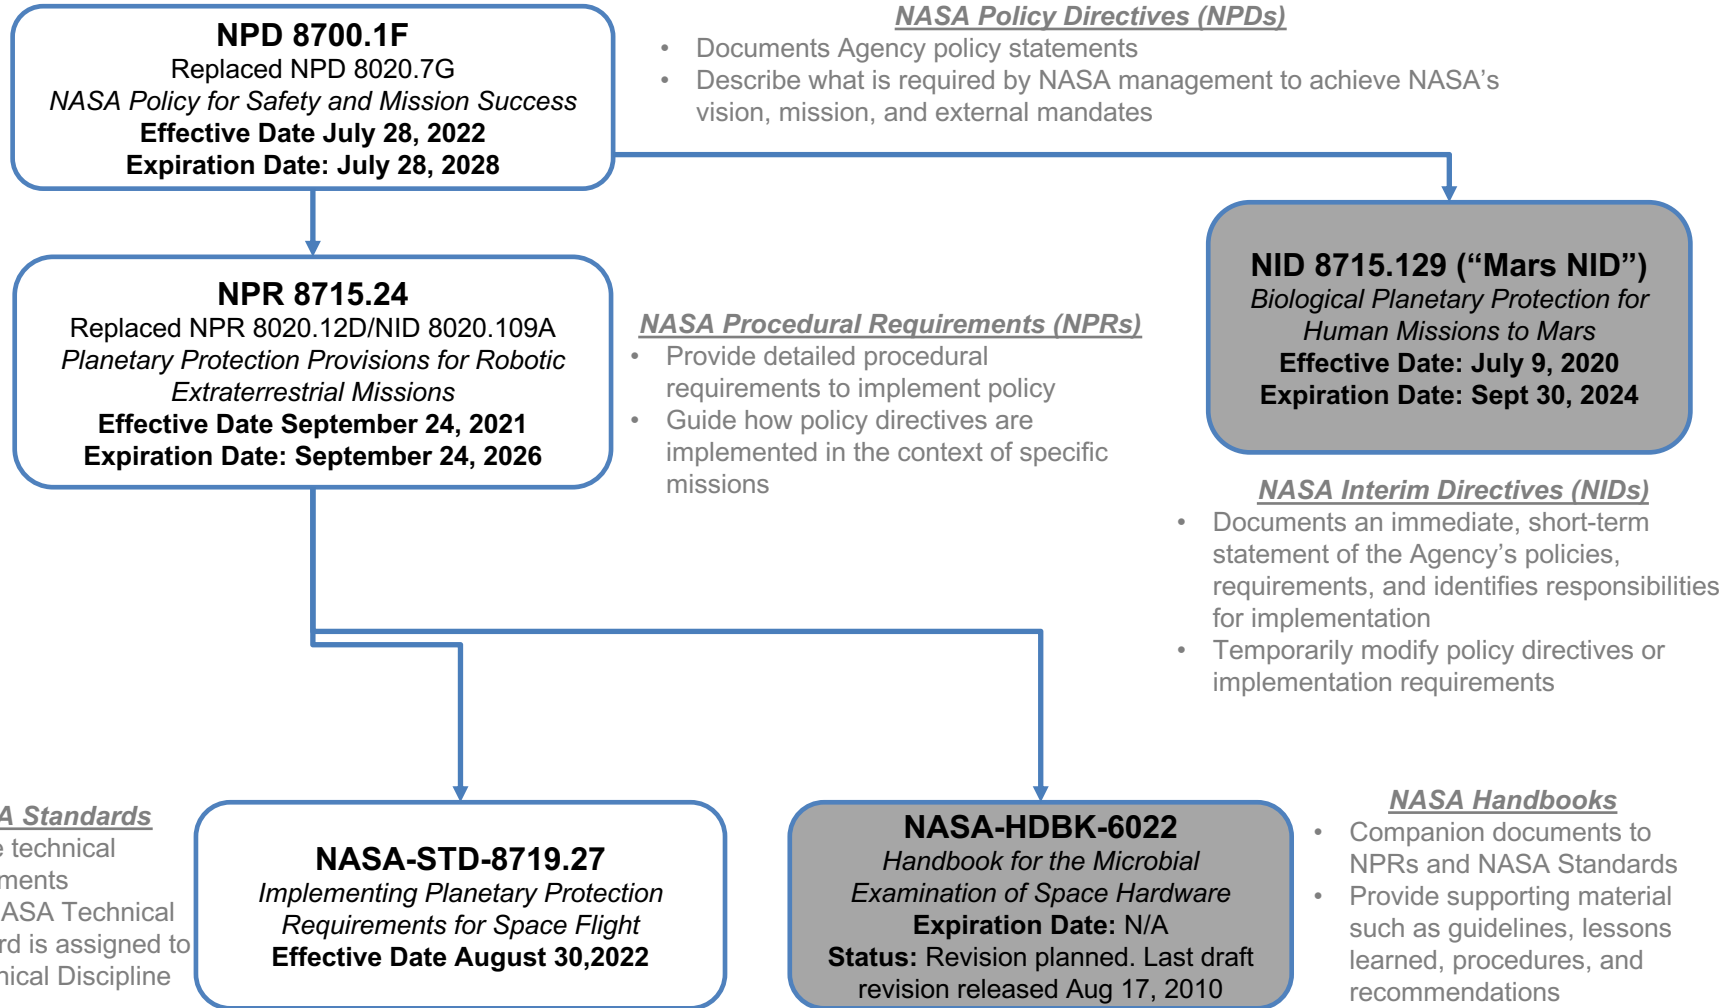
NPD 8700.1F
Replaced NPD 8020.7G
NASA Policy for Safety and Mission Success
Effective Date July 28, 2022
Expiration Date: July 28, 2028

NASA Policy Directives (NPDs)
• Documents Agency policy statements
• Describe what is required by NASA management to achieve NASA's vision, mission, and external mandates

NID 8715.129 ("Mars NID")
Biological Planetary Protection for Human Missions to Mars
Effective Date: July 9, 2020
Expiration Date: Sept 30, 2024

NPR 8715.24
Replaced NPR 8020.12D/NID 8020.109A
Planetary Protection Provisions for Robotic Extraterrestrial Missions
Effective Date September 24, 2021
Expiration Date: September 24, 2026

NASA Procedural Requirements (NPRs)
• Provide detailed procedural requirements to implement policy
• Guide how policy directives are implemented in the context of specific missions

NASA Interim Directives (NIDs)
• Documents an immediate, short-term statement of the Agency's policies, requirements, and identifies responsibilities for implementation
• Temporarily modify policy directives or implementation requirements

A Standards
e technical
ments
ASA Technical
rd is assigned to
ical Discipline

NASA-STD-8719.27
Implementing Planetary Protection Requirements for Space Flight
Effective Date August 30,2022

NASA-HDBK-6022
Handbook for the Microbial Examination of Space Hardware
Expiration Date: N/A
Status: Revision planned. Last draft revision released Aug 17, 2010

NASA Handbooks
• Companion documents to NPRs and NASA Standards
• Provide supporting material such as guidelines, lessons learned, procedures, and recommendations